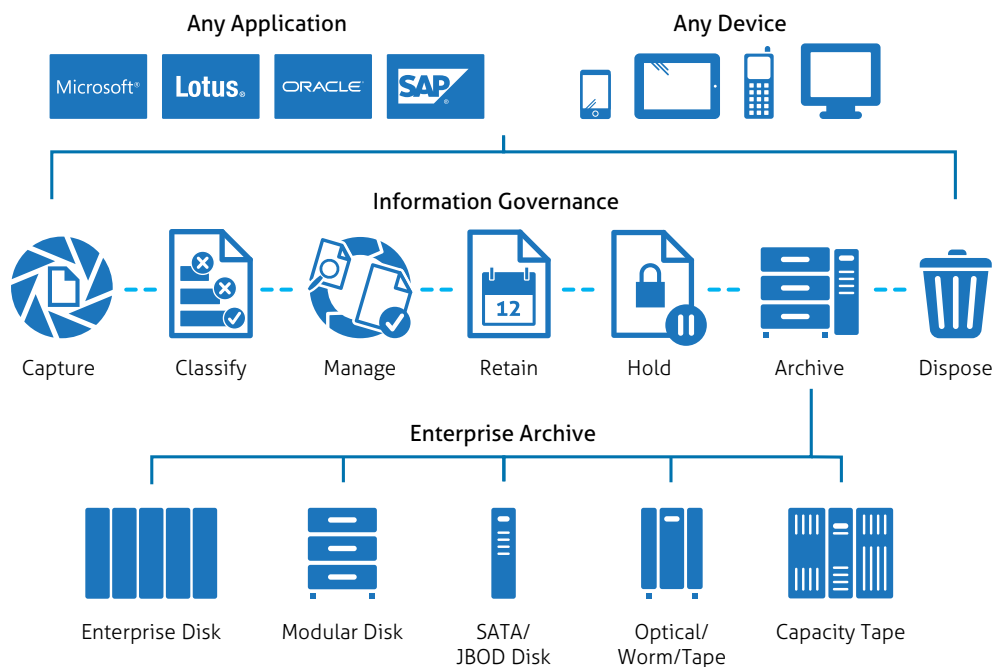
Any Application

Microsoft®

Lotus®

ORACLE

SAP®

Any Device

Information Governance

Capture

Classify

Manage

12

Retain

Hold

Archive

Dispose

Enterprise Archive

Enterprise Disk

Modular Disk

SATA/ JBOD Disk

Optical/ Worm/Tape

Capacity Tape